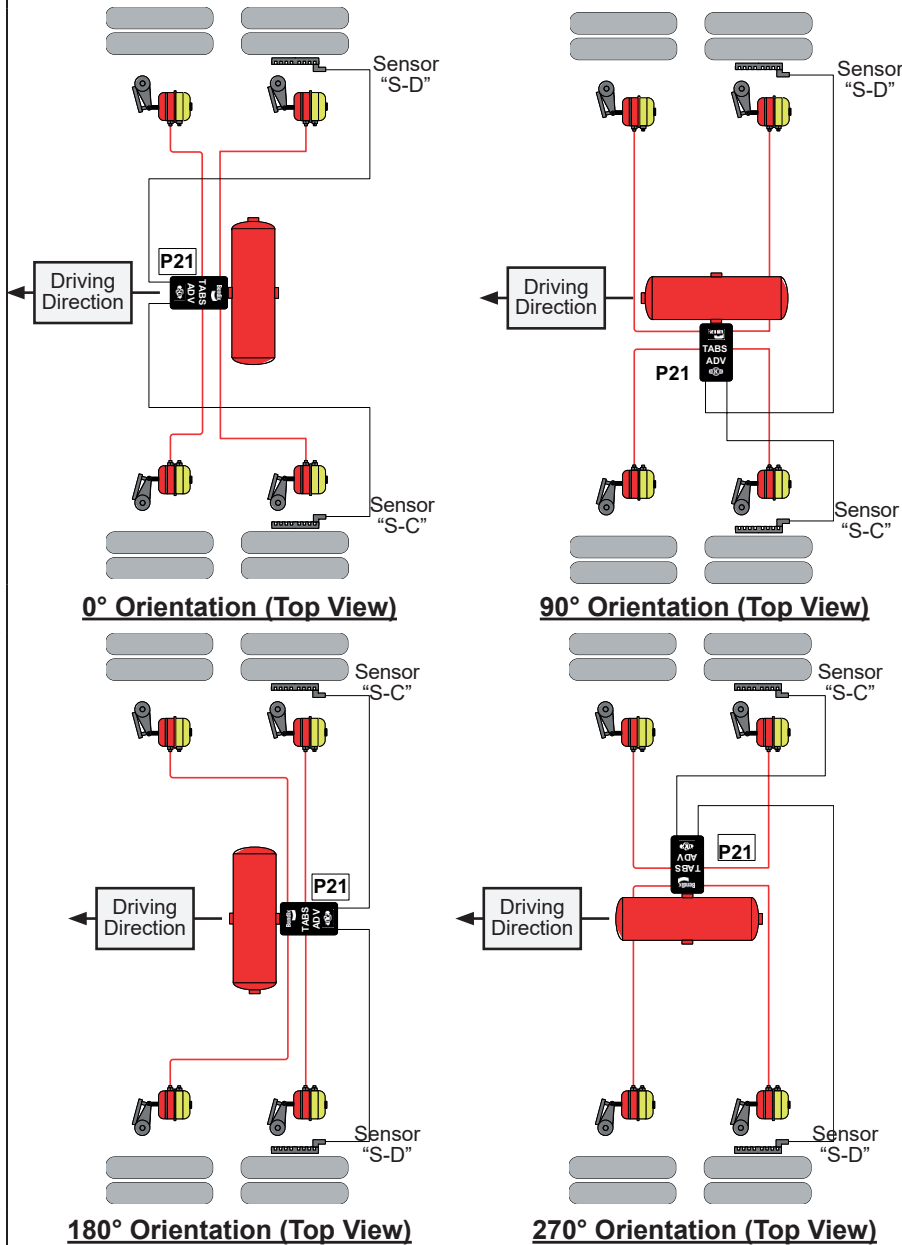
Sensor "S-D"

P21

Driving Direction

TABS ADV

Sensor "S-C"

0° Orientation (Top View)

Sensor "S-D"

Driving Direction

TABS ADV

P21

Sensor "S-C"

90° Orientation (Top View)

Sensor "S-C"

P21

Driving Direction

TABS ADV

Sensor "S-D"

180° Orientation (Top View)

Sensor "S-C"

P21

TABS ADV

Driving Direction

Sensor "S-D"

270° Orientation (Top View)